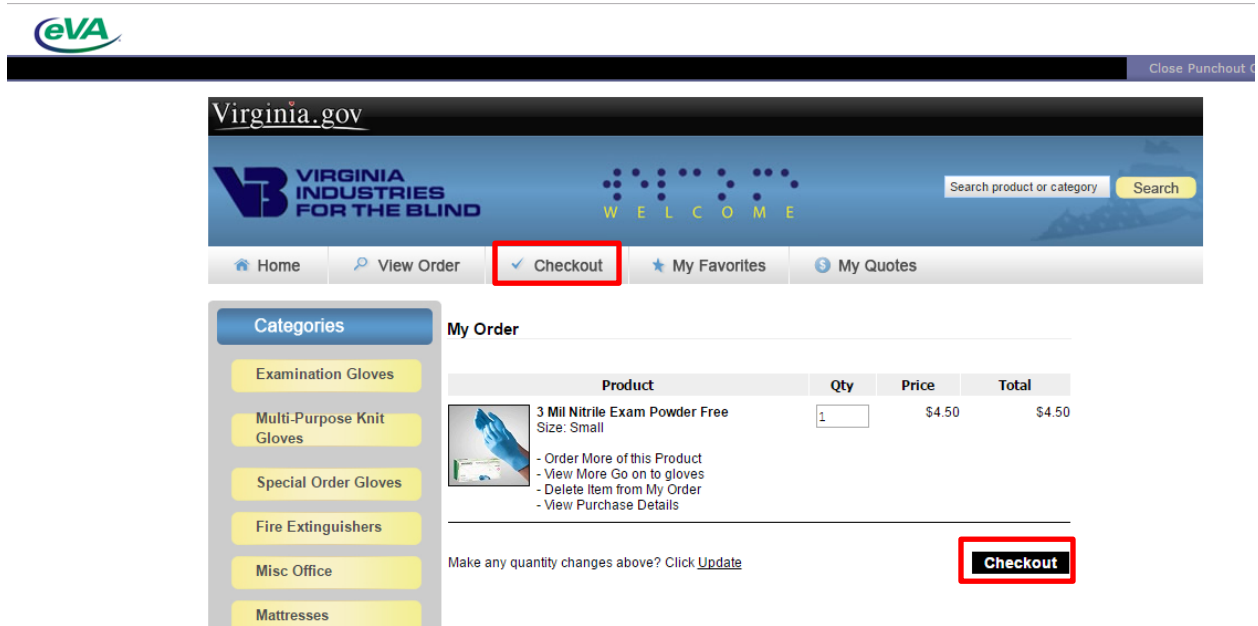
eVA

Close Punchout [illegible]

Virginia.gov

VIRGINIA INDUSTRIES FOR THE BLIND

WELCOME

Search product or category
Search

Home
View Order
Checkout
My Favorites
My Quotes

Categories

Examination Gloves

Multi-Purpose Knit Gloves

Special Order Gloves

Fire Extinguishers

Misc Office

Mattresses

My Order

| Product | Qty | Price | Total |
|---|---|---|---|
| 3 Mil Nitrile Exam Powder Free<br>Size: Small<br><br>- Order More of this Product<br>- View More Go on to gloves<br>- Delete Item from My Order<br>- View Purchase Details | 1 | $4.50 | $4.50 |

Make any quantity changes above? Click Update

Checkout